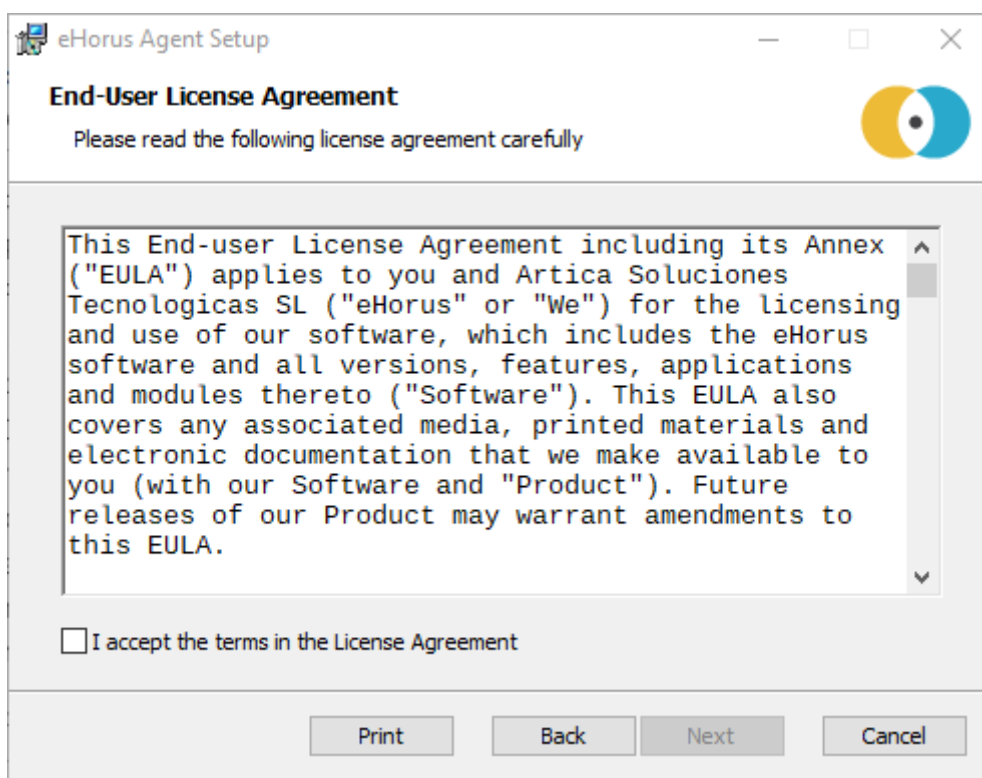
eHorus Agent Setup

End-User License Agreement

Please read the following license agreement carefully

This End-user License Agreement including its Annex ("EULA") applies to you and Artica Soluciones Tecnologicas SL ("eHorus" or "We") for the licensing and use of our software, which includes the eHorus software and all versions, features, applications and modules thereto ("Software"). This EULA also covers any associated media, printed materials and electronic documentation that we make available to you (with our Software and "Product"). Future releases of our Product may warrant amendments to this EULA.

I accept the terms in the License Agreement

Print Back Next Cancel